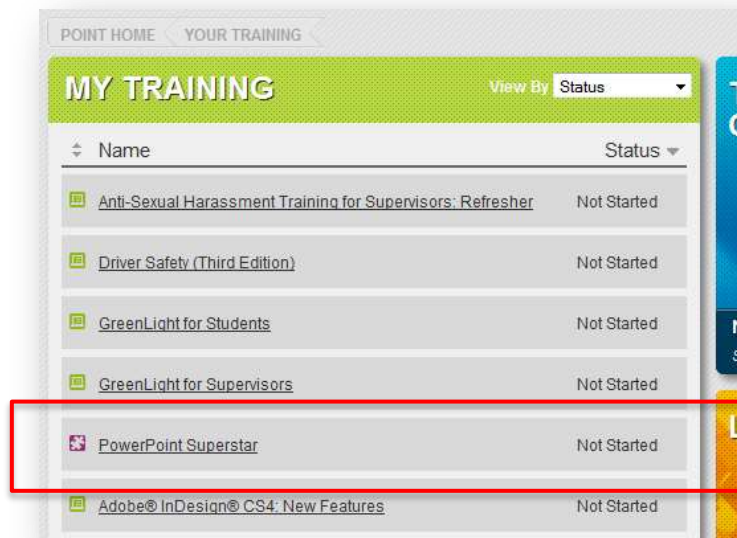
POINT HOME YOUR TRAINING

MY TRAINING

View By Status

Name Status

| Name | Status |
|---|---|
| Anti-Sexual Harassment Training for Supervisors: Refresher | Not Started |
| Driver Safety (Third Edition) | Not Started |
| GreenLight for Students | Not Started |
| GreenLight for Supervisors | Not Started |
| PowerPoint Superstar | Not Started |
| Adobe® InDesign® CS4: New Features | Not Started |